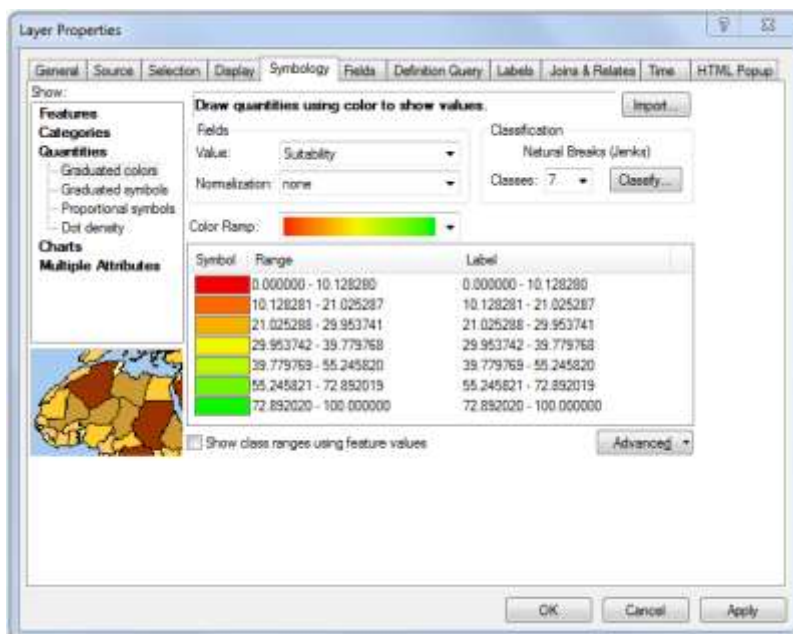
Layer Properties

General | Source | Selection | Display | Symbology | Fields | Definition Query | Labels | Joins & Relates | Time | HTML Popup

Show:
Features
Categories
Quantities
Graduated colors
Graduated symbols
Proportional symbols
Dot density
Charts
Multiple Attributes

Draw quantities using color to show values.

Import...

Fields
Value: Suitability
Normalization: none

Classification
Natural Breaks (Jenks)
Classes: 7
Classify...

Color Ramp:

| Symbol | Range | Label |
|---|---|---|
| | 0.000000 - 10.128280 | 0.000000 - 10.128280 |
| | 10.128281 - 21.025287 | 10.128281 - 21.025287 |
| | 21.025288 - 29.953741 | 21.025288 - 29.953741 |
| | 29.953742 - 39.779768 | 29.953742 - 39.779768 |
| | 39.779769 - 55.245820 | 39.779769 - 55.245820 |
| | 55.245821 - 72.892019 | 55.245821 - 72.892019 |
| | 72.892020 - 100.000000 | 72.892020 - 100.000000 |

Show class ranges using feature values

Advanced

OK   Cancel   Apply